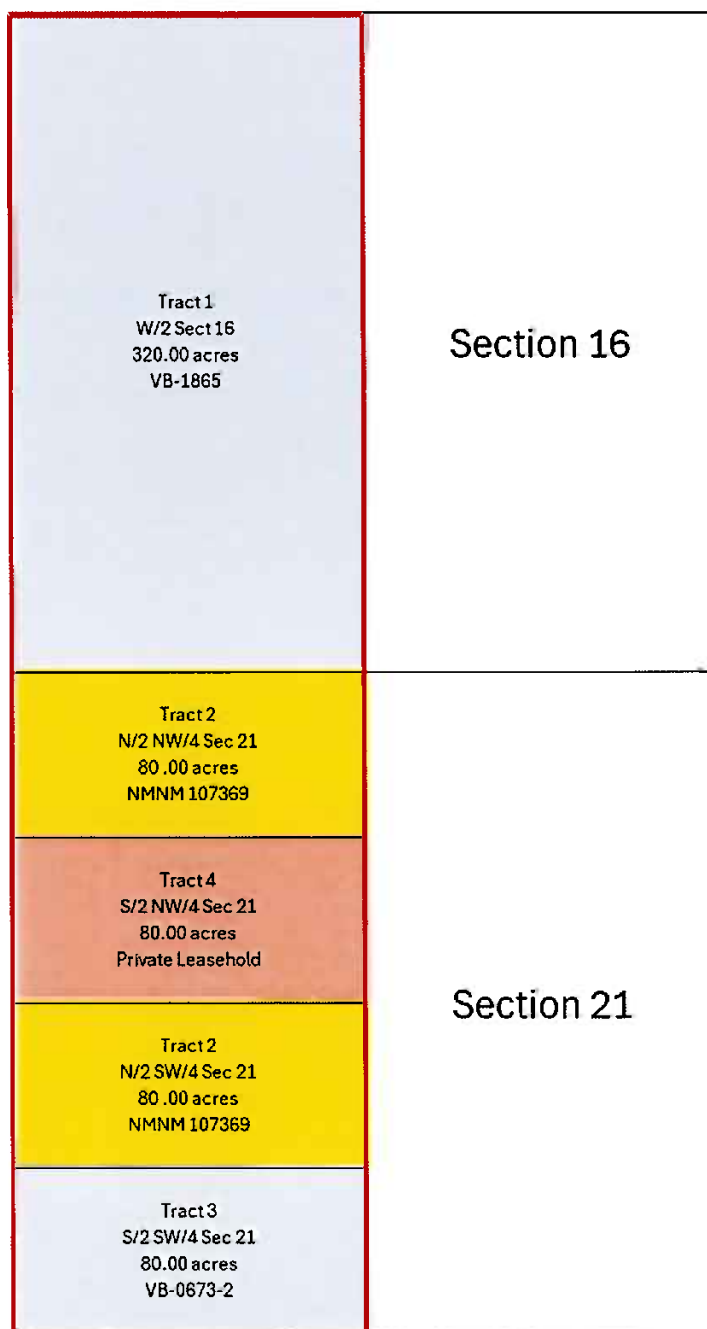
Tract 1
W/2 Sect 16
320.00 acres
VB-1865

Section 16

Tract 2
N/2 NW/4 Sec 21
80 .00 acres
NMNM 107369

Tract 4
S/2 NW/4 Sec 21
80.00 acres
Private Leasehold

Section 21

Tract 2
N/2 SW/4 Sec 21
80 .00 acres
NMNM 107369

Tract 3
S/2 SW/4 Sec 21
80.00 acres
VB-0673-2